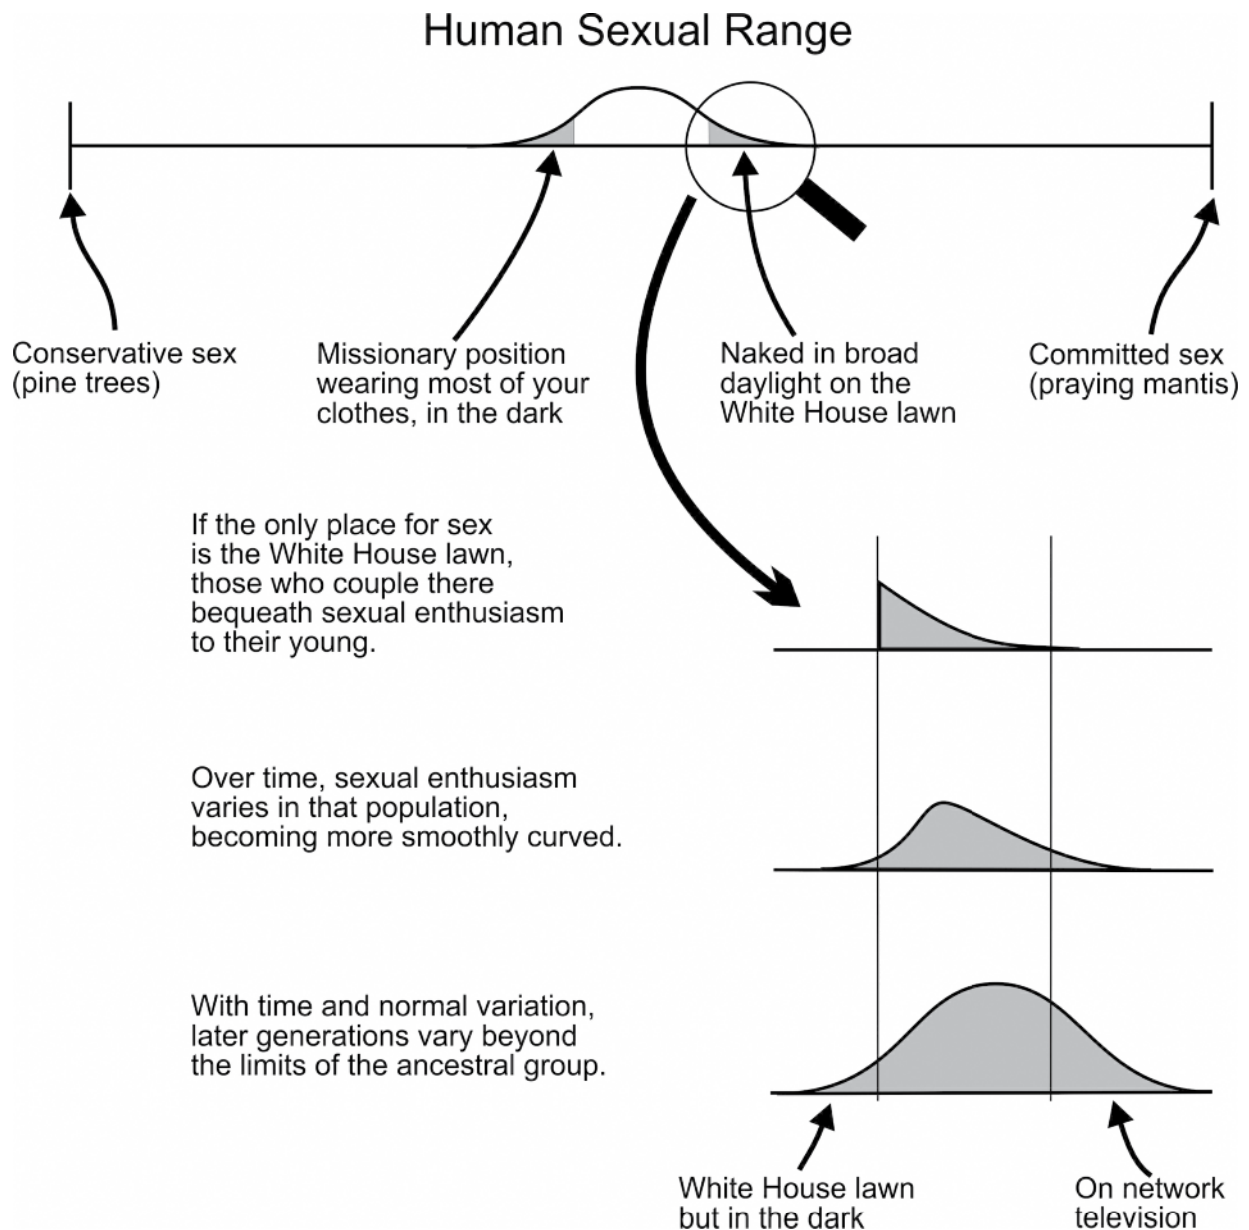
Human Sexual Range

Conservative sex (pine trees)

Missionary position wearing most of your clothes, in the dark

Naked in broad daylight on the White House lawn

Committed sex (praying mantis)

If the only place for sex is the White House lawn, those who couple there bequeath sexual enthusiasm to their young.

Over time, sexual enthusiasm varies in that population, becoming more smoothly curved.

With time and normal variation, later generations vary beyond the limits of the ancestral group.

White House lawn but in the dark

On network television